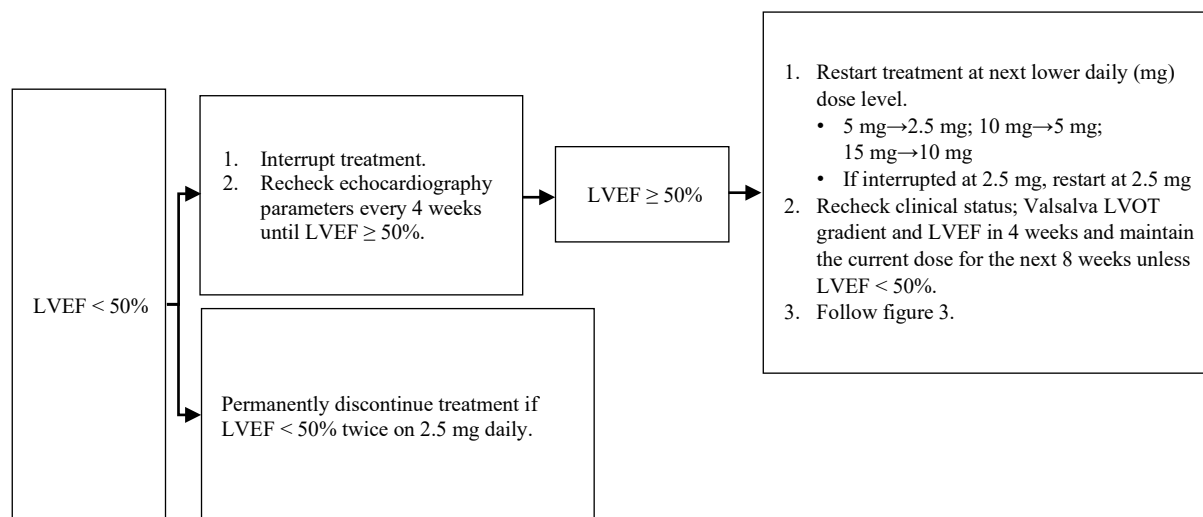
LVEF < 50%

1. Interrupt treatment.
2. Recheck echocardiography parameters every 4 weeks until LVEF ≥ 50%.

LVEF ≥ 50%

1. Restart treatment at next lower daily (mg) dose level.
• 5 mg→2.5 mg; 10 mg→5 mg; 15 mg→10 mg
• If interrupted at 2.5 mg, restart at 2.5 mg
2. Recheck clinical status; Valsalva LVOT gradient and LVEF in 4 weeks and maintain the current dose for the next 8 weeks unless LVEF < 50%.
3. Follow figure 3.

Permanently discontinue treatment if LVEF < 50% twice on 2.5 mg daily.